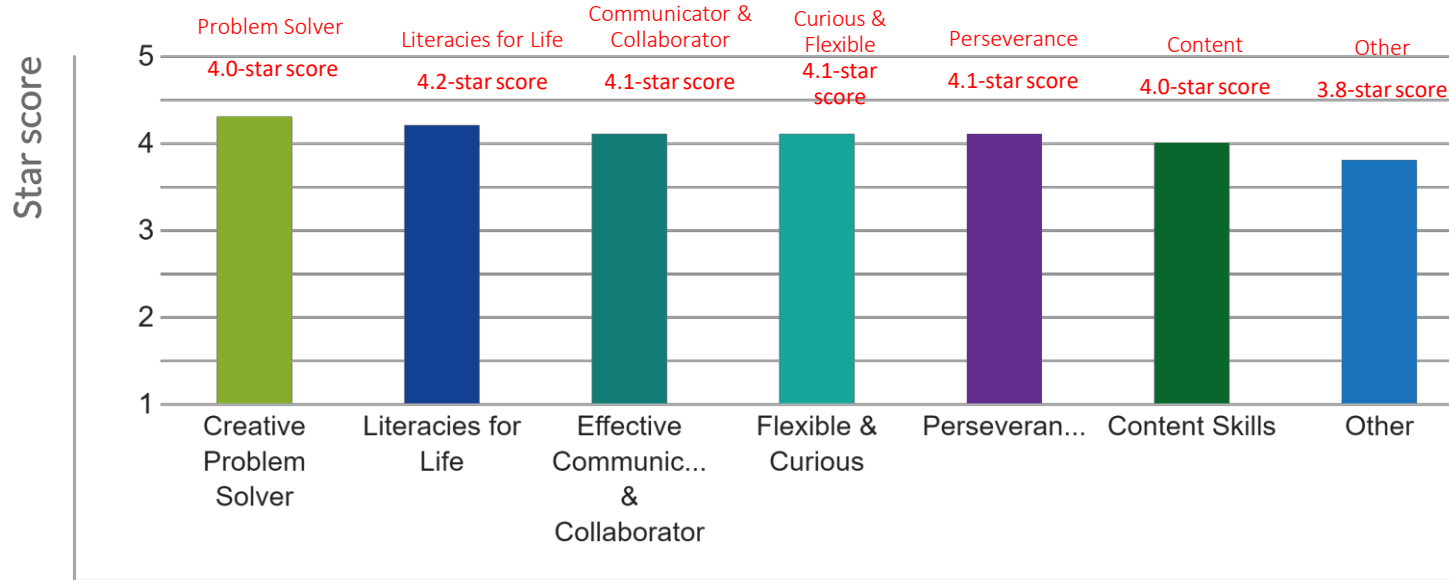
Star score

Problem Solver
4.0-star score

Literacies for Life
4.2-star score

Communicator & Collaborator
4.1-star score

Curious & Flexible
4.1-star score

Perseverance
4.1-star score

Content
4.0-star score

Other
3.8-star score

5
4
3
2
1

Creative Problem Solver

Literacies for Life

Effective Communic... & Collaborator

Flexible & Curious

Perseveran...

Content Skills

Other